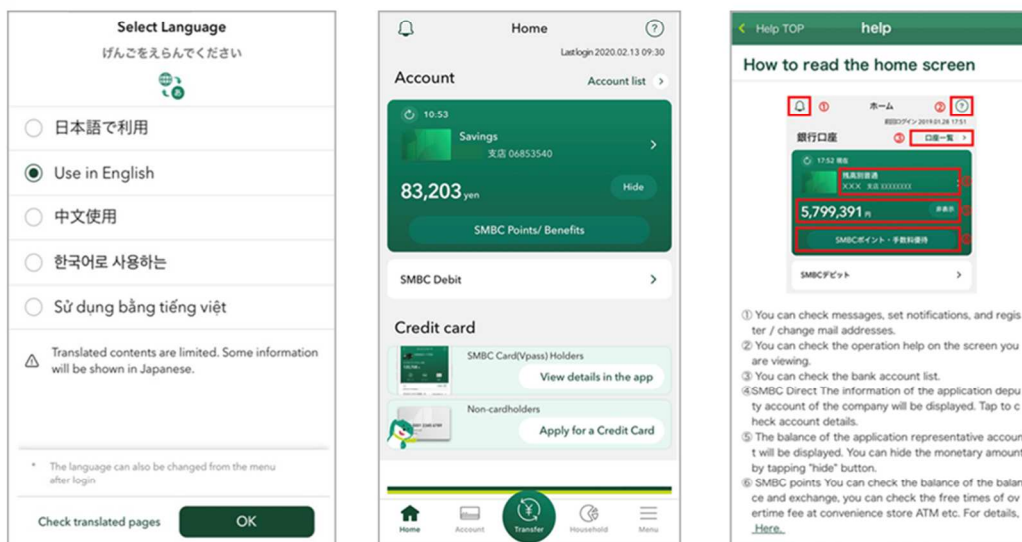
Select Language
げんごをえらんでください

日本語で利用
Use in English
中文使用
한국어로 사용하는
Sử dụng bằng tiếng việt

Translated contents are limited. Some information will be shown in Japanese.

* The language can also be changed from the menu after login

Check translated pages
OK

Home
Last login 2020.02.13 09:30

Account
Account list

10:53
Savings
支店 06853540
83,203 yen
Hide
SMBC Points/ Benefits

SMBC Debit

Credit card
SMBC Card(Vpass) Holders
View details in the app
Non-cardholders
Apply for a Credit Card

Home
Account
Transfer
Household
Menu

Help TOP
help

How to read the home screen

① ホーム ②
前回ログイン 2019.01.28 17:51
銀行口座 ③ 口座一覧
17:52 現在
残高別普通
XXX 支店 XXXXXXX
5,799,391 円
非表示
SMBCポイント・手数料優待
SMBCデビット

① You can check messages, set notifications, and register / change mail addresses.
② You can check the operation help on the screen you are viewing.
③ You can check the bank account list.
④SMBC Direct The information of the application deputy account of the company will be displayed. Tap to check account details.
⑤ The balance of the application representative account will be displayed. You can hide the monetary amount by tapping "hide" button.
⑥ SMBC points You can check the balance of the balance and exchange, you can check the free times of overtime fee at convenience store ATM etc. For details, Here.